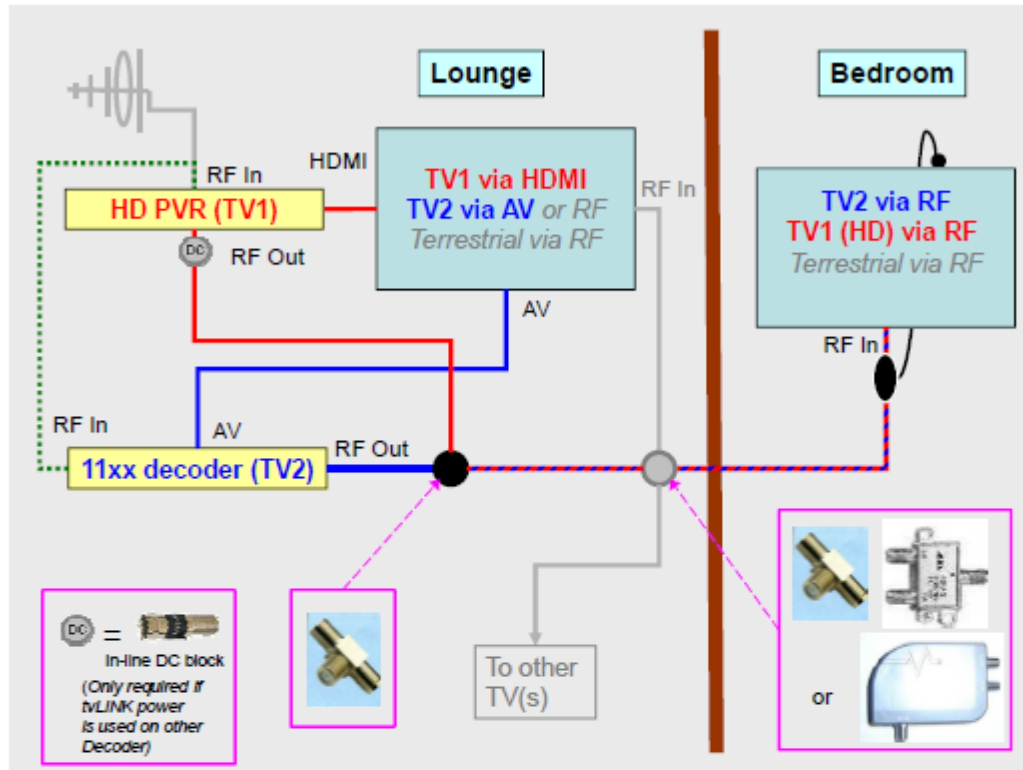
Lounge

Bedroom

RF In

HDMI

HD PVR (TV1)

DC

RF Out

TV1 via HDMI
TV2 via AV or RF
Terrestrial via RF

RF In

TV2 via RF
TV1 (HD) via RF
Terrestrial via RF

AV

RF In

RF In

AV

RF Out

11xx decoder (TV2)

DC = In-line DC block
(Only required if tvLINK power is used on other Decoder)

To other TV(s)

or